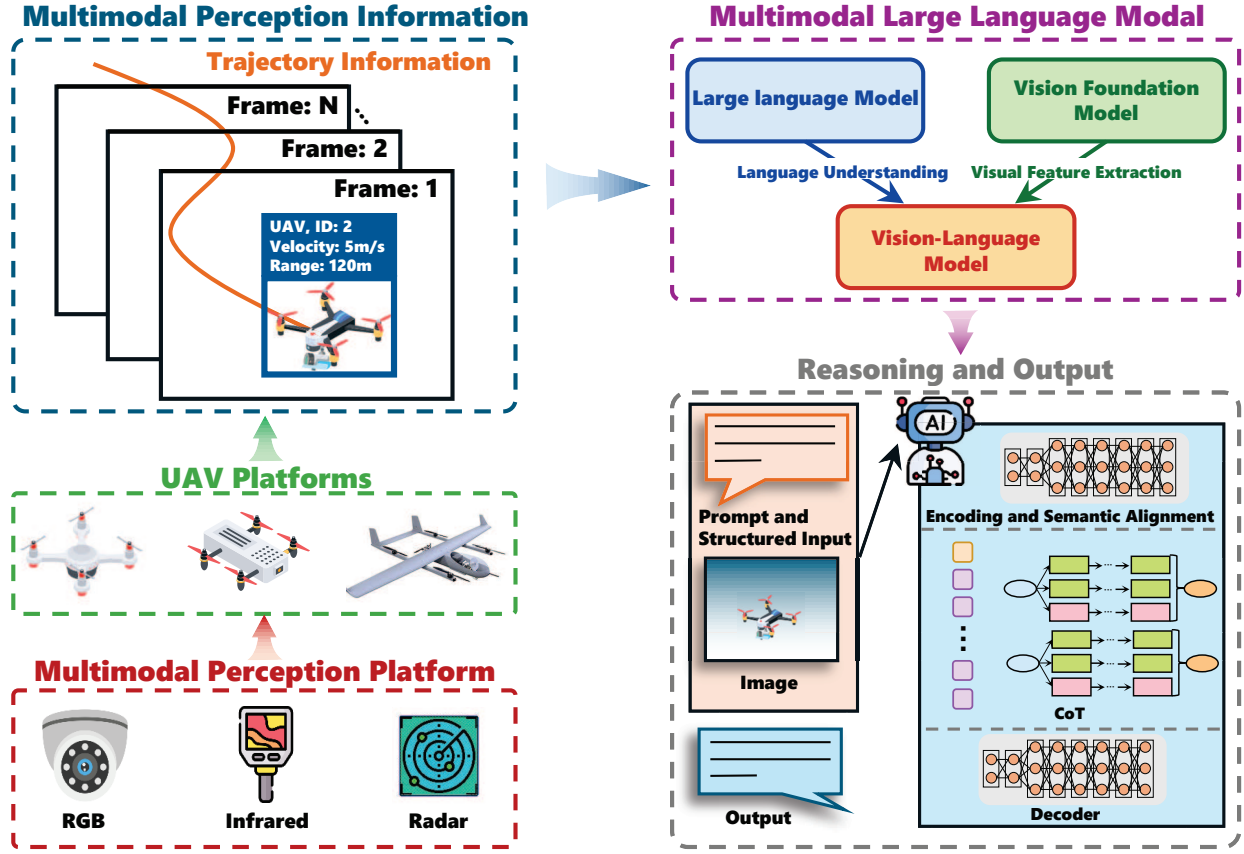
Multimodal Perception Information

Trajectory Information

Frame: N

Frame: 2

Frame: 1

UAV, ID: 2
Velocity: 5m/s
Range: 120m

UAV Platforms

Multimodal Perception Platform

RGB

Infrared

Radar

Multimodal Large Language Modal

Large language Model

Vision Foundation Model

Language Understanding

Visual Feature Extraction

Vision-Language Model

Reasoning and Output

Prompt and Structured Input

Image

AI

Encoding and Semantic Alignment

CoT

Decoder

Output